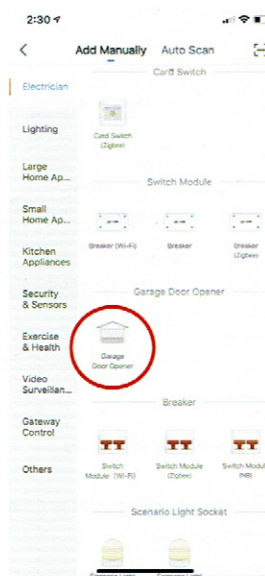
2:30

Add Manually Auto Scan

Card Switch

Electrician

Lighting

Large Home Ap...

Small Home Ap...

Kitchen Appliances

Security & Sensors

Exercise & Health

Video Surveillan...

Gateway Control

Others

Card Switch (Zigbee)

Switch Module

Breaker (Wi-Fi)

Breaker

Breaker (Zigbee)

Garage Door Opener

Garage Door Opener

Breaker

Switch Module (Wi-Fi)

Switch Module (Zigbee)

Switch Module (NB)

Scenario Light Socket

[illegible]

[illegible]